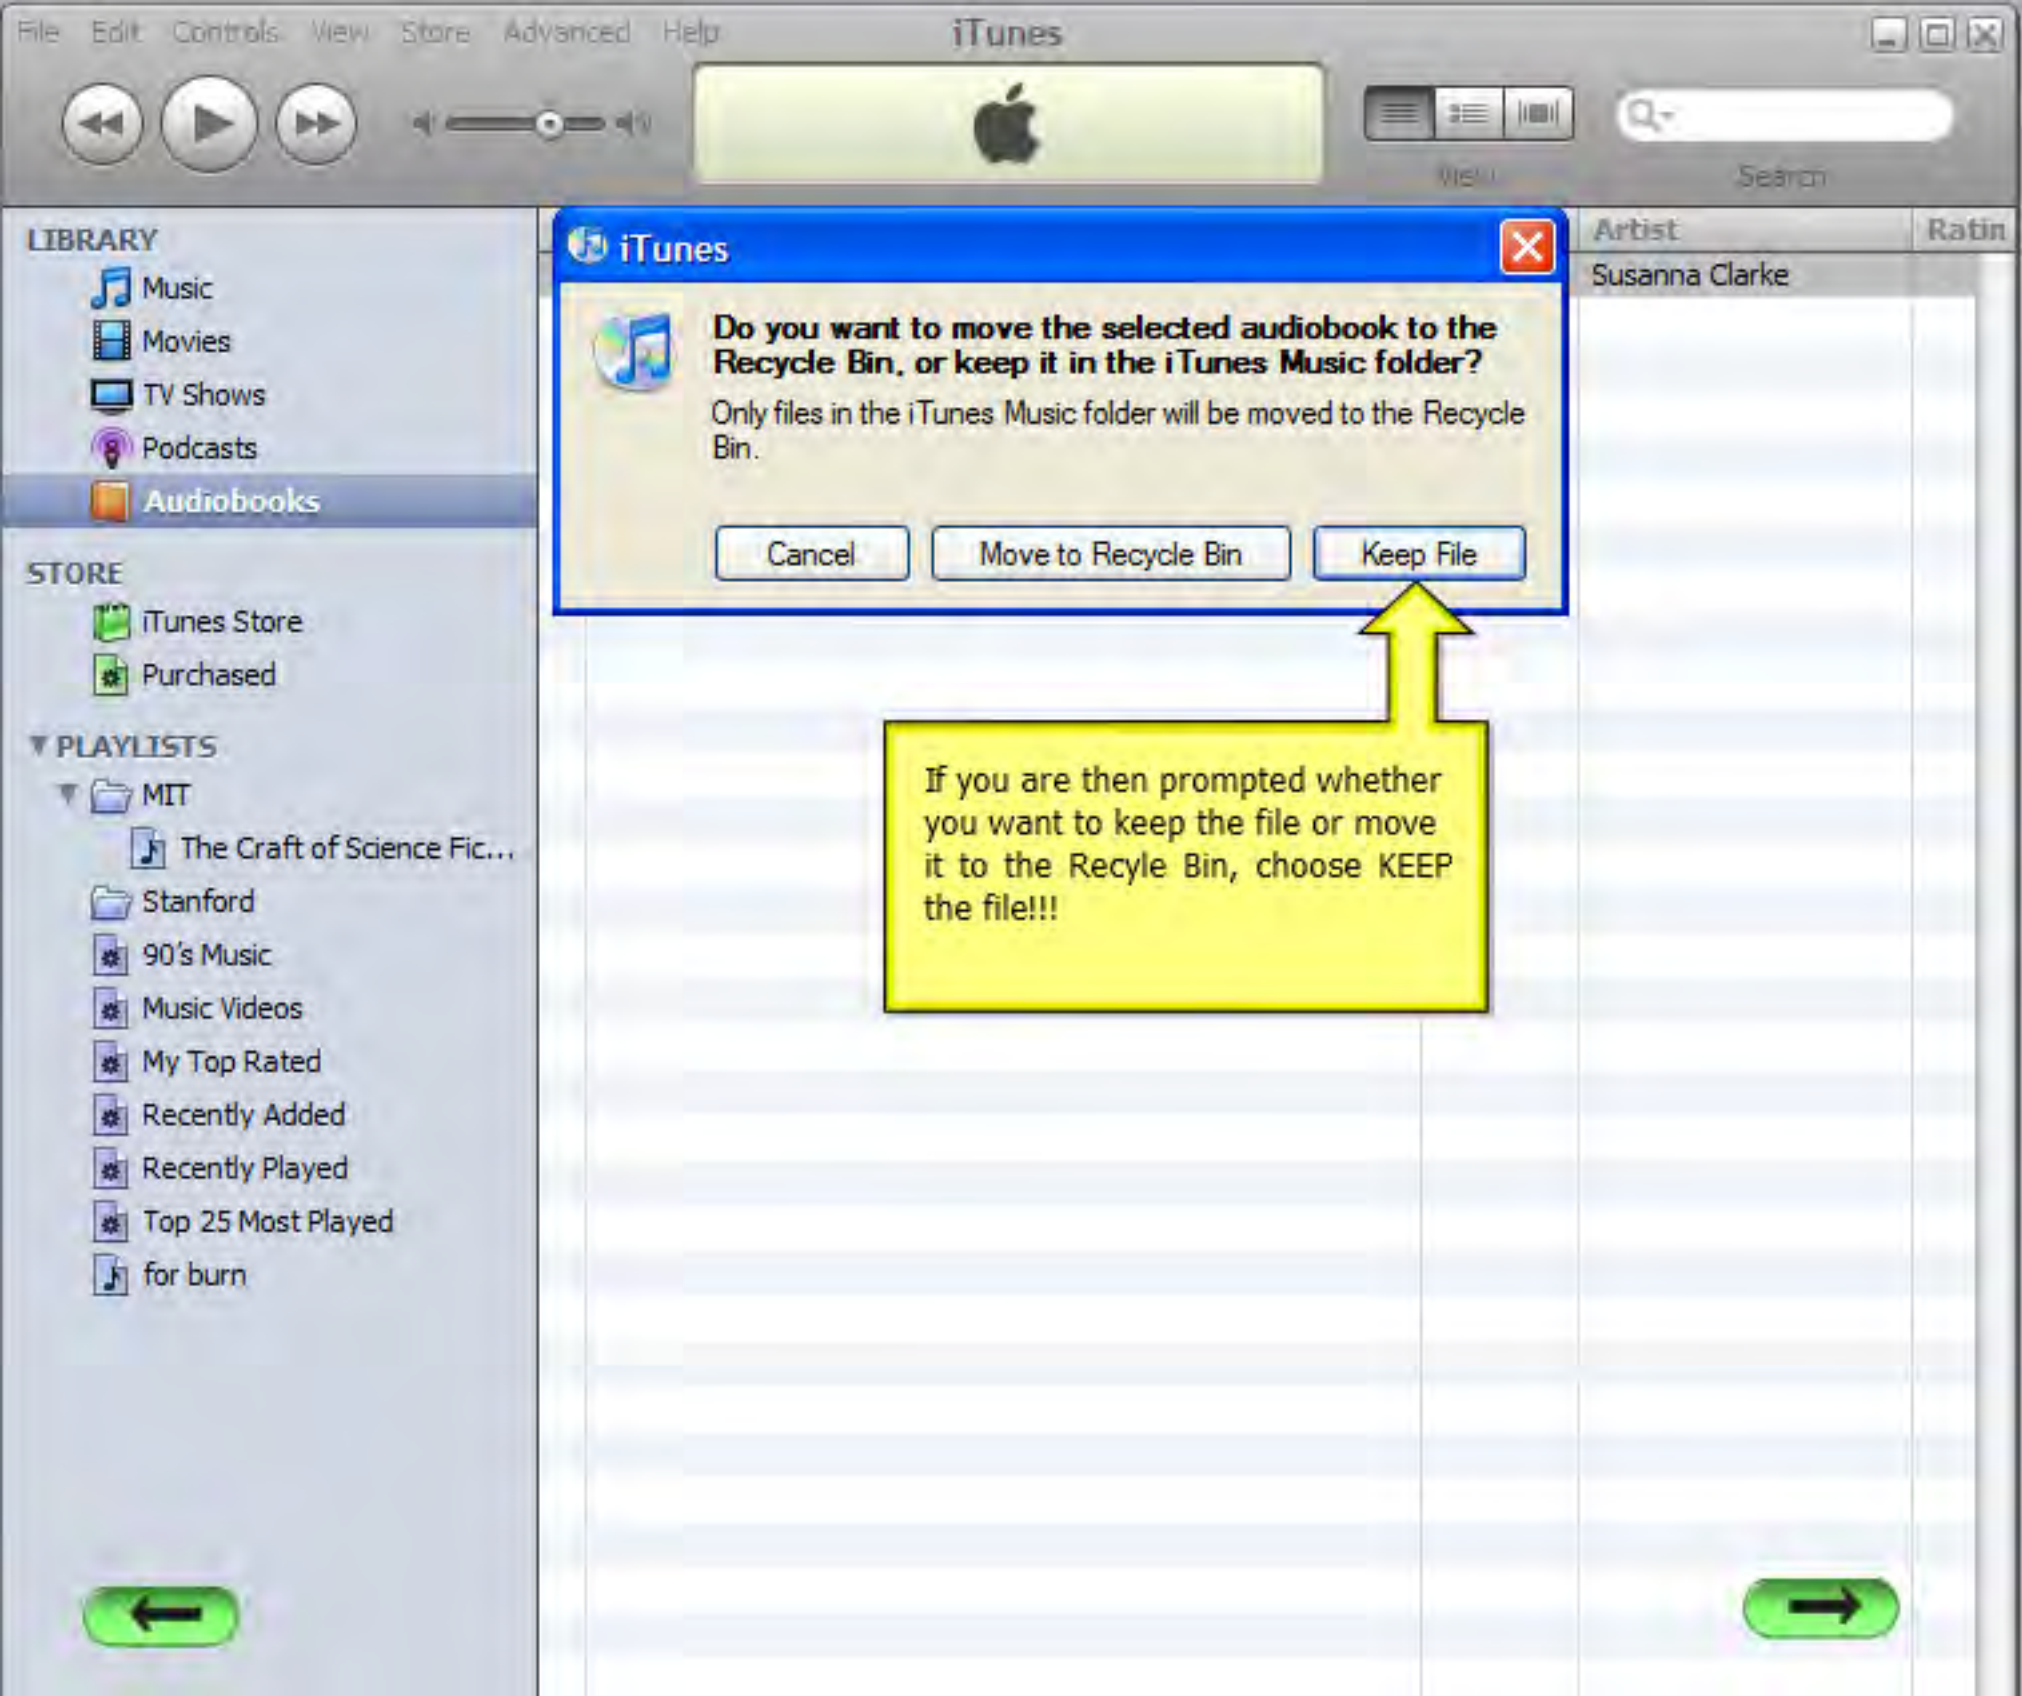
File Edit Controls View Store Advanced Help

iTunes

View

Search

LIBRARY

Music

Movies

TV Shows

Podcasts

Audiobooks

STORE

iTunes Store

Purchased

PLAYLISTS

MIT

The Craft of Science Fic...

Stanford

90's Music

Music Videos

My Top Rated

Recently Added

Recently Played

Top 25 Most Played

for burn

Artist

Ratin

Susanna Clarke

iTunes

Do you want to move the selected audiobook to the Recycle Bin, or keep it in the iTunes Music folder?

Only files in the iTunes Music folder will be moved to the Recycle Bin.

Cancel

Move to Recycle Bin

Keep File

If you are then prompted whether you want to keep the file or move it to the Recyle Bin, choose KEEP the file!!!